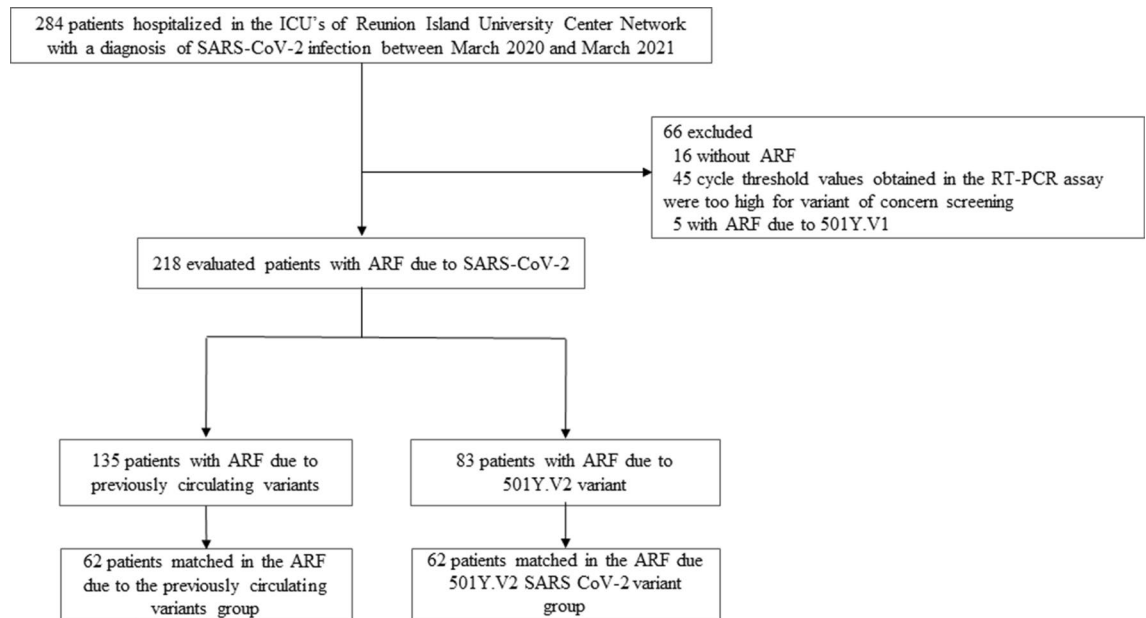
284 patients hospitalized in the ICU's of Reunion Island University Center Network with a diagnosis of SARS-CoV-2 infection between March 2020 and March 2021

66 excluded
16 without ARF
45 cycle threshold values obtained in the RT-PCR assay were too high for variant of concern screening
5 with ARF due to 501Y.V1

218 evaluated patients with ARF due to SARS-CoV-2

135 patients with ARF due to previously circulating variants

83 patients with ARF due to 501Y.V2 variant

62 patients matched in the ARF due to the previously circulating variants group

62 patients matched in the ARF due 501Y.V2 SARS CoV-2 variant group